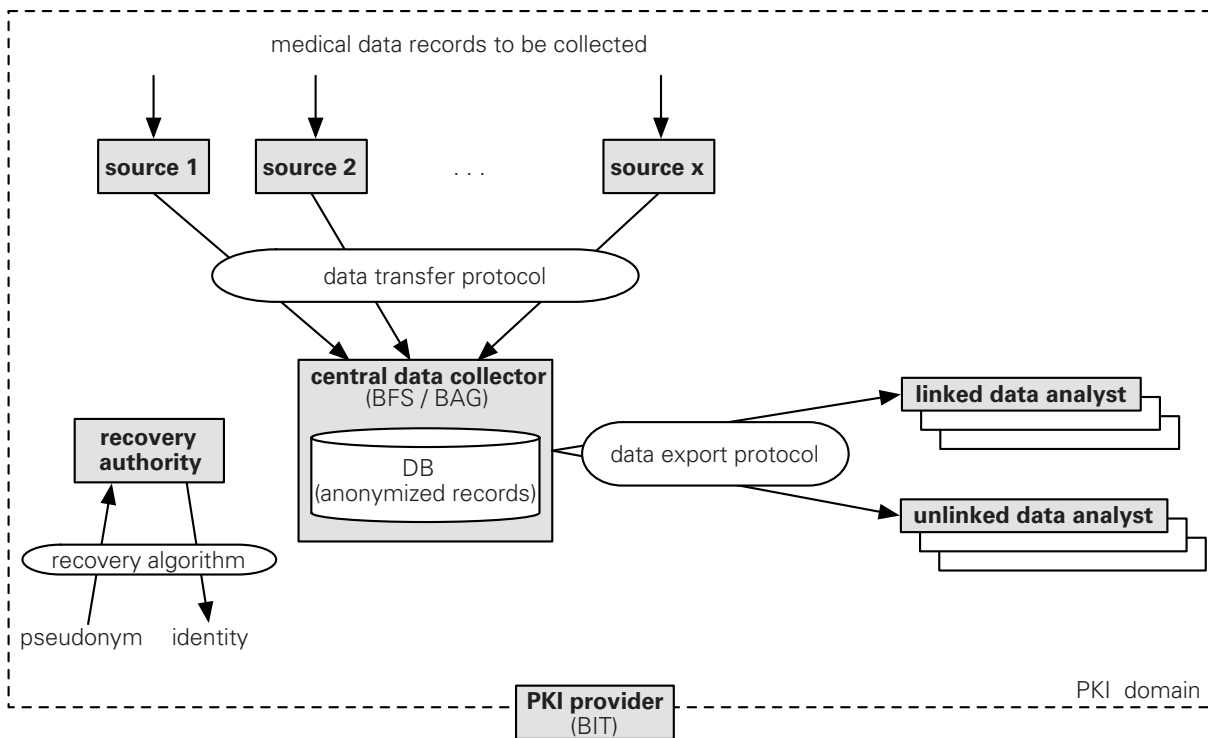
medical data records to be collected

source 1

source 2

. . .

source x

data transfer protocol

central data collector
(BFS / BAG)

DB
(anonymized records)

data export protocol

linked data analyst

unlinked data analyst

recovery authority

recovery algorithm

pseudonym

identity

PKI domain

PKI provider
(BIT)